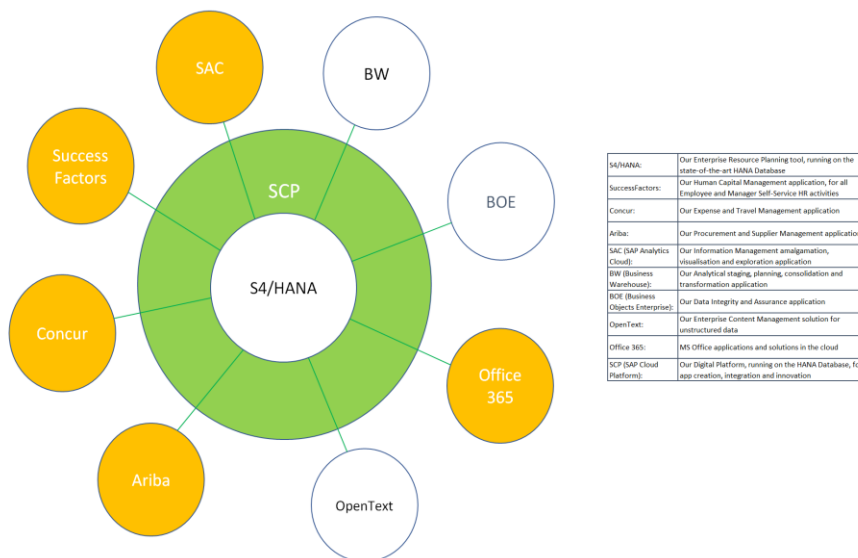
SAC

BW

Success Factors

SCP

BOE

S4/HANA

Concur

Office 365

Ariba

OpenText

| S4/HANA: | Our Enterprise Resource Planning tool, running on the state-of-the-art HANA Database |
|---|---|
| SuccessFactors: | Our Human Capital Management application, for all Employee and Manager Self-Service HR activities |
| Concur: | Our Expense and Travel Management application |
| Ariba: | Our Procurement and Supplier Management applicatio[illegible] |
| SAC (SAP Analytics Cloud): | Our Information Management amalgamation, visualisation and exploration application |
| BW (Business Warehouse): | Our Analytical staging, planning, consolidation and transformation application |
| BOE (Business Objects Enterprise): | Our Data Integrity and Assurance application |
| OpenText: | Our Enterprise Content Management solution for unstructured data |
| Office 365: | MS Office applications and solutions in the cloud |
| SCP (SAP Cloud Platform): | Our Digital Platform, running on the HANA Database, fo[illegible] app creation, integration and innovation |